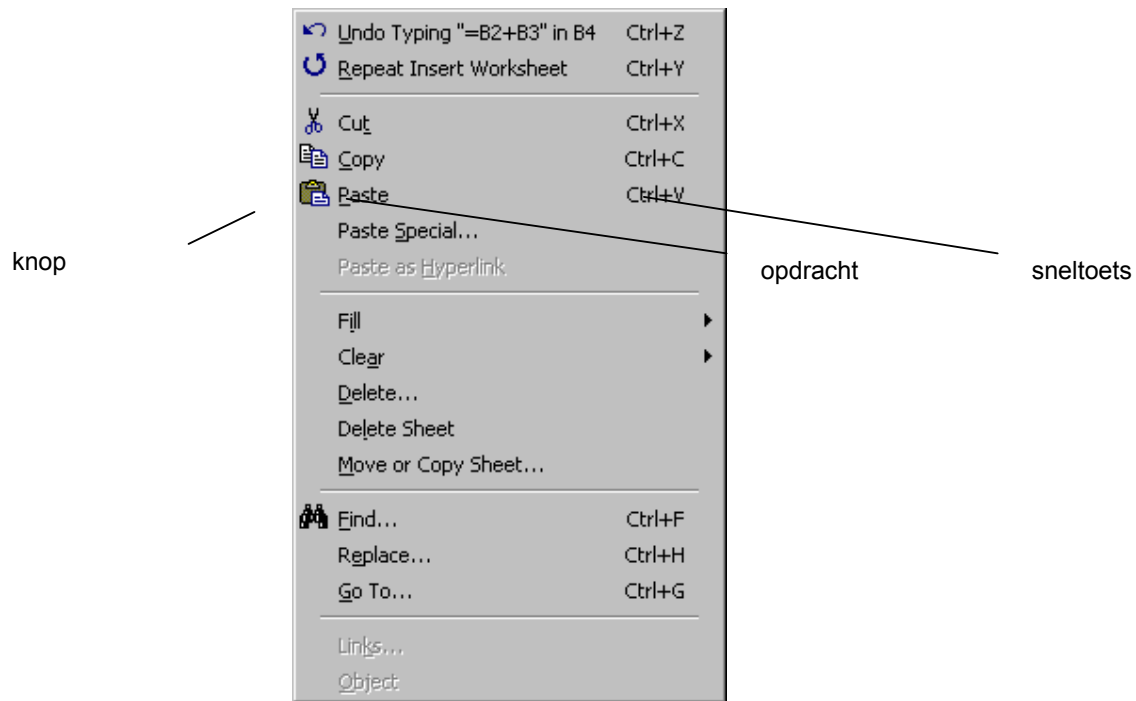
Undo Typing "=B2+B3" in B4 Ctrl+Z
Repeat Insert Worksheet Ctrl+Y
Cut Ctrl+X
Copy Ctrl+C
Paste Ctrl+V
Paste Special...
Paste as Hyperlink
Fill
Clear
Delete...
Delete Sheet
Move or Copy Sheet...
Find... Ctrl+F
Replace... Ctrl+H
Go To... Ctrl+G
Links...
Object

knop

opdracht

sneltoets